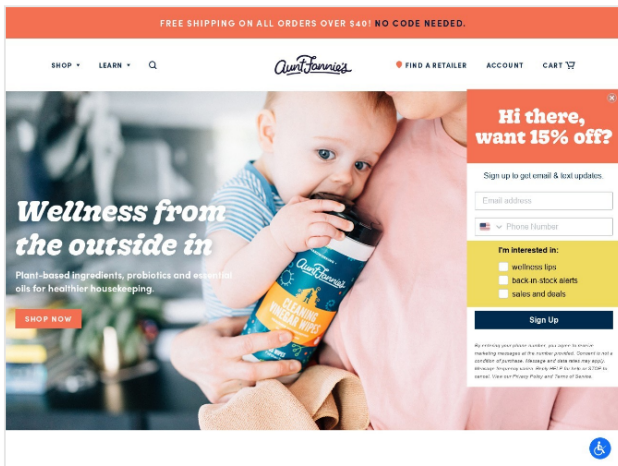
FREE SHIPPING ON ALL ORDERS OVER $40! NO CODE NEEDED.

SHOP ▾ LEARN ▾

Aunt Fannie's

FIND A RETAILER ACCOUNT CART

Wellness from the outside in

Plant-based ingredients, probiotics and essential oils for healthier housekeeping.

SHOP NOW

Aunt Fannie's
CLEANING VINEGAR WIPES

Hi there, want 15% off?

Sign up to get email & text updates.

Email address

Phone Number

I'm interested in:

wellness tips

back in stock alerts

sales and deals

Sign Up

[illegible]